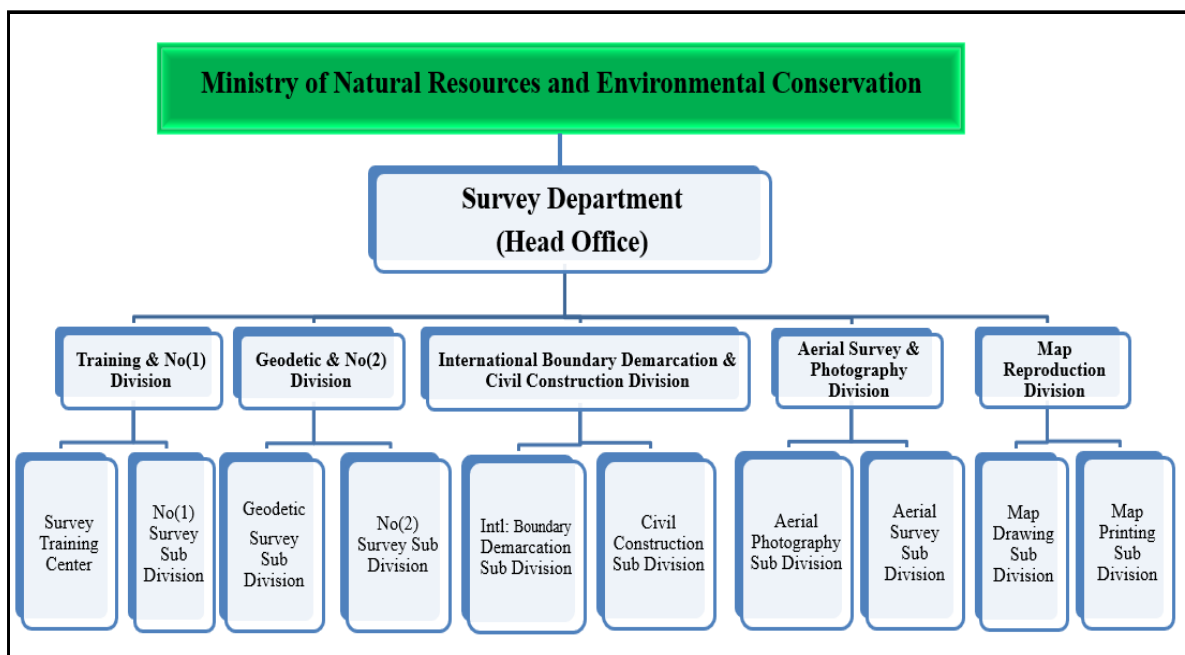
Ministry of Natural Resources and Environmental Conservation

Survey Department
(Head Office)

Training & No(1) Division

Geodetic & No(2) Division

International Boundary Demarcation & Civil Construction Division

Aerial Survey & Photography Division

Map Reproduction Division

Survey Training Center

No(1) Survey Sub Division

Geodetic Survey Sub Division

No(2) Survey Sub Division

Intl: Boundary Demarcation Sub Division

Civil Construction Sub Division

Aerial Photography Sub Division

Aerial Survey Sub Division

Map Drawing Sub Division

Map Printing Sub Division